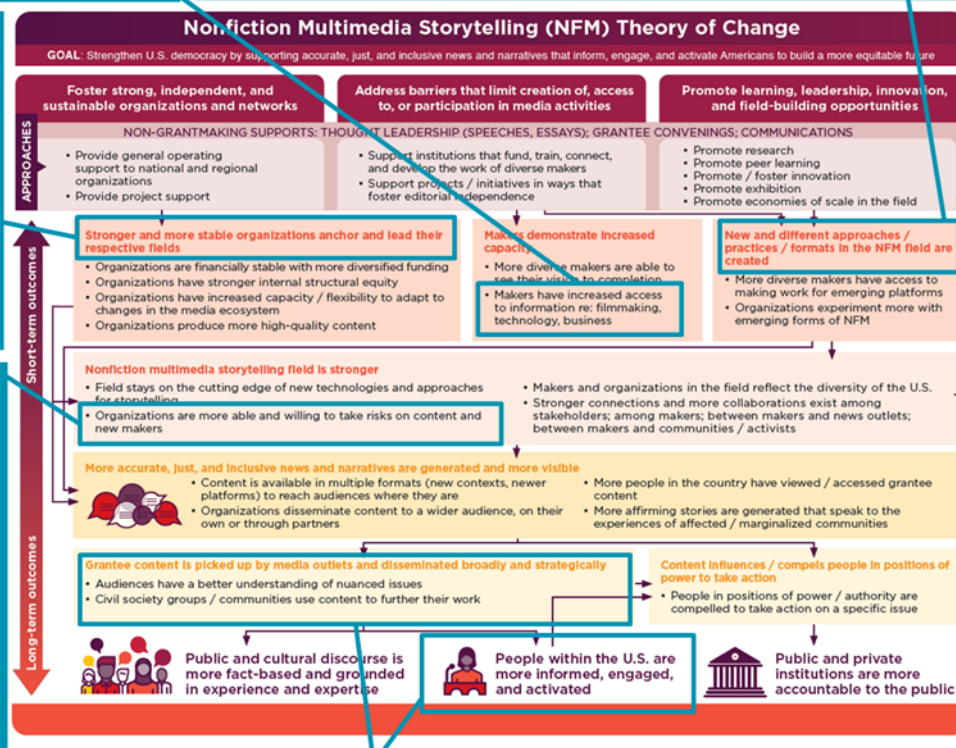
Nonfiction Multimedia Storytelling (NFM) Theory of Change

GOAL: Strengthen U.S. democracy by supporting accurate, just, and inclusive news and narratives that inform, engage, and activate Americans to build a more equitable future

Foster strong, independent, and sustainable organizations and networks

Address barriers that limit creation of, access to, or participation in media activities

Promote learning, leadership, innovation, and field-building opportunities

APPROACHES

NON-GRANTMAKING SUPPORTS: THOUGHT LEADERSHIP (SPEECHES, ESSAYS); GRANTEE CONVENINGS; COMMUNICATIONS

• Provide general operating support to national and regional organizations
• Provide project support

• Support institutions that fund, train, connect, and develop the work of diverse makers
• Support projects / initiatives in ways that foster editorial independence

• Promote research
• Promote peer learning
• Promote / foster innovation
• Promote exhibition
• Promote economies of scale in the field

Short-term outcomes

Stronger and more stable organizations anchor and lead their respective fields
• Organizations are financially stable with more diversified funding
• Organizations have stronger internal structural equity
• Organizations have increased capacity / flexibility to adapt to changes in the media ecosystem
• Organizations produce more high-quality content

Makers demonstrate increased capacity
• More diverse makers are able to see their vision to completion
• Makers have increased access to information re: filmmaking, technology, business

New and different approaches / practices / formats in the NFM field are created
• More diverse makers have access to making work for emerging platforms
• Organizations experiment more with emerging forms of NFM

Nonfiction multimedia storytelling field is stronger
• Field stays on the cutting edge of new technologies and approaches for storytelling
• Organizations are more able and willing to take risks on content and new makers
• Makers and organizations in the field reflect the diversity of the U.S.
• Stronger connections and more collaborations exist among stakeholders; among makers; between makers and news outlets; between makers and communities / activists

More accurate, just, and inclusive news and narratives are generated and more visible
• Content is available in multiple formats (new contexts, newer platforms) to reach audiences where they are
• Organizations disseminate content to a wider audience, on their own or through partners
• More people in the country have viewed / accessed grantee content
• More affirming stories are generated that speak to the experiences of affected / marginalized communities

Long-term outcomes

Grantee content is picked up by media outlets and disseminated broadly and strategically
• Audiences have a better understanding of nuanced issues
• Civil society groups / communities use content to further their work

Content influences / compels people in positions of power to take action
• People in positions of power / authority are compelled to take action on a specific issue

Public and cultural discourse is more fact-based and grounded in experience and expertise

People within the U.S. are more informed, engaged, and activated

Public and private institutions are more accountable to the public